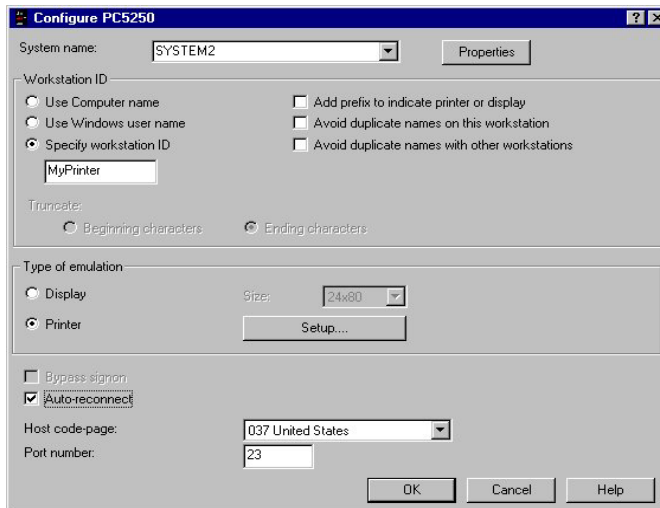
Configure PC5250

?

System name: SYSTEM2

Properties

Workstation ID

Use Computer name

Use Windows user name

Specify workstation ID

MyPrinter

Add prefix to indicate printer or display

Avoid duplicate names on this workstation

Avoid duplicate names with other workstations

Truncate:

Beginning characters

Ending characters

Type of emulation

Display

Size: 24x80

Printer

Setup....

Bypass signon

Auto-reconnect

Host code-page: 037 United States

Port number: 23

OK

Cancel

Help